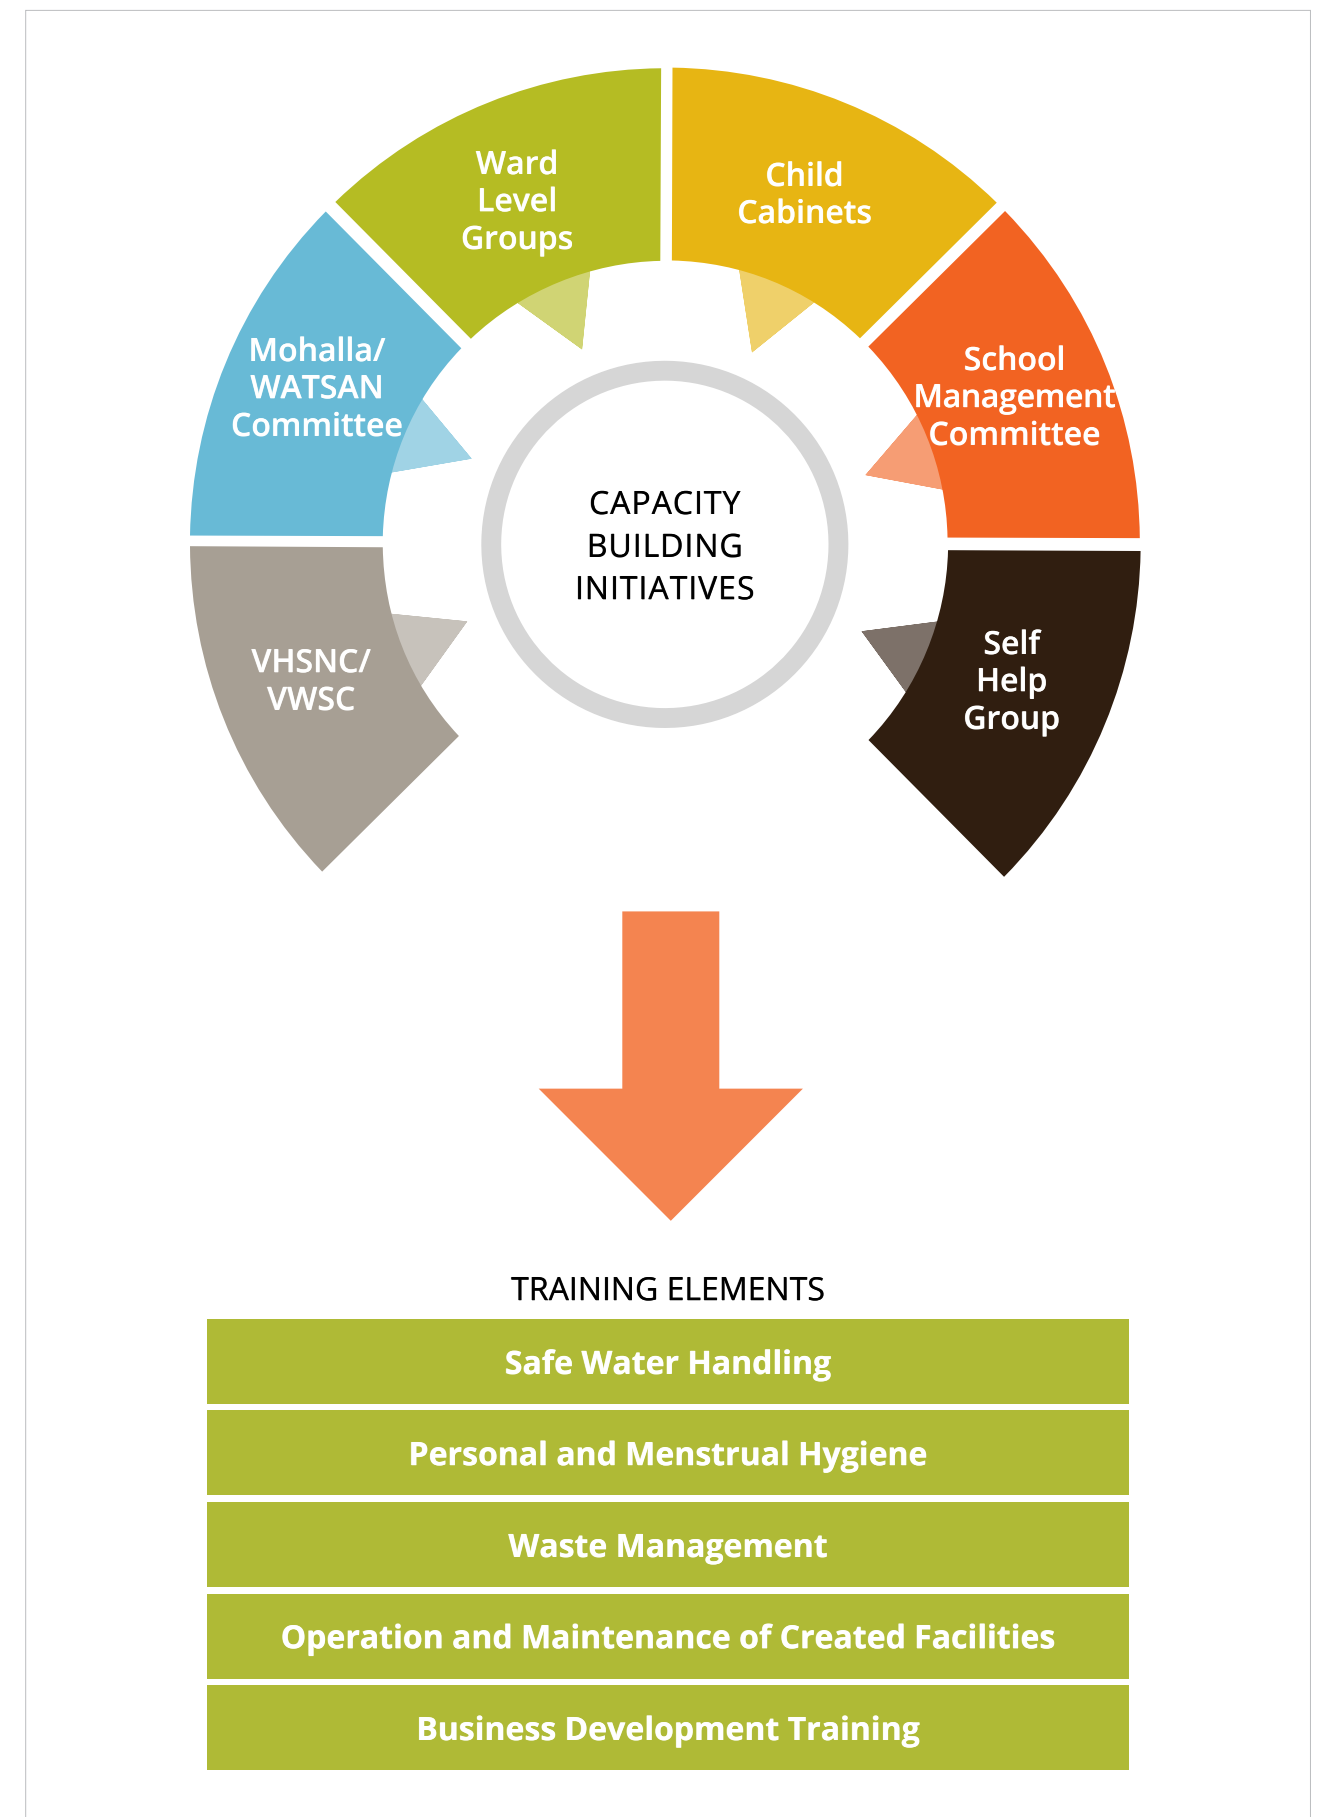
Ward Level Groups

Child Cabinets

Mohalla/ WATSAN Committee

School Management Committee

CAPACITY BUILDING INITIATIVES

VHSNC/ VWSC

Self Help Group

TRAINING ELEMENTS

Safe Water Handling

Personal and Menstrual Hygiene

Waste Management

Operation and Maintenance of Created Facilities

Business Development Training